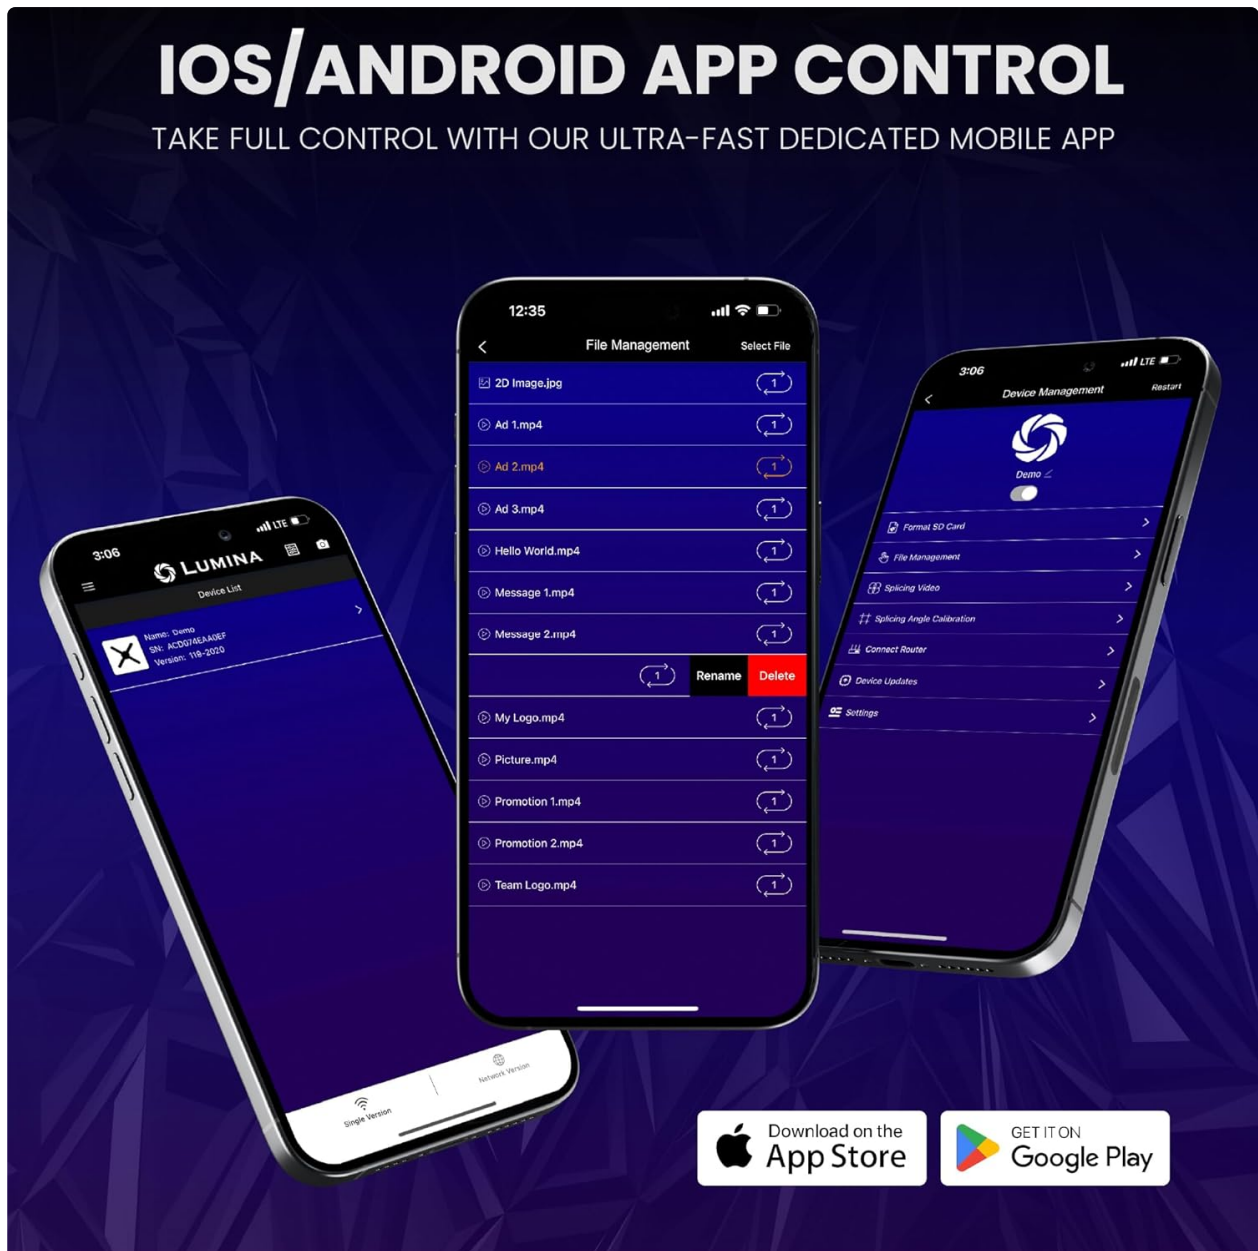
IOS/ANDROID APP CONTROL

TAKE FULL CONTROL WITH OUR ULTRA-FAST DEDICATED MOBILE APP

3:06 LTE

LUMINA

Device List

Name: Demo
SN: ACD074EAA0EF
Version: 118-2020

Single Version

Network Version

12:35

File Management

Select File

2D Image.jpg 1

Ad 1.mp4 1

Ad 2.mp4 1

Ad 3.mp4 1

Hello World.mp4 1

Message 1.mp4 1

Message 2.mp4 1

1 Rename Delete

My Logo.mp4 1

Picture.mp4 1

Promotion 1.mp4 1

Promotion 2.mp4 1

Team Logo.mp4 1

3:06 LTE

Device Management

Restart

Demo

Format SD Card

File Management

Splicing Video

Splicing Angle Calibration

Connect Router

Device Updates

Settings

Download on the App Store

GET IT ON Google Play